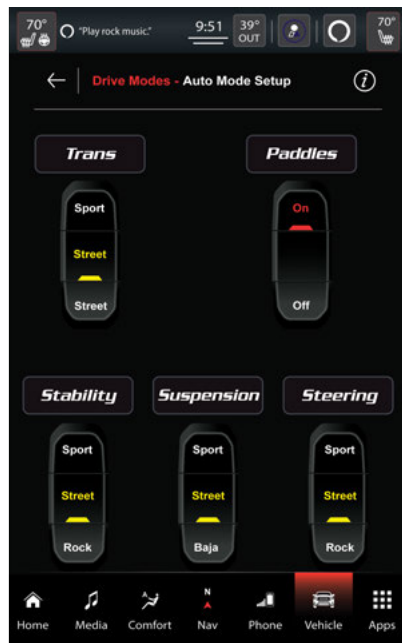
70°

"Play rock music."

9:51

39° OUT

70°

Drive Modes - Auto Mode Setup

Trans

Sport

Street

Street

Paddles

On

Off

Stability

Sport

Street

Rock

Suspension

Sport

Street

Baja

Steering

Sport

Street

Rock

Home

Media

Comfort

N

Nav

Phone

Vehicle

Apps